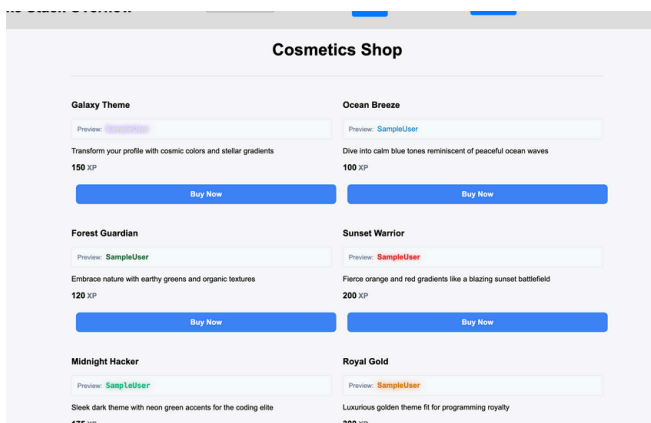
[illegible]

Cosmetics Shop

Galaxy Theme

Preview: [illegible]

Transform your profile with cosmic colors and stellar gradients

150 XP

Buy Now

Ocean Breeze

Preview: SampleUser

Dive into calm blue tones reminiscent of peaceful ocean waves

100 XP

Buy Now

Forest Guardian

Preview: SampleUser

Embrace nature with earthy greens and organic textures

120 XP

Buy Now

Sunset Warrior

Preview: SampleUser

Fierce orange and red gradients like a blazing sunset battlefield

200 XP

Buy Now

Midnight Hacker

Preview: SampleUser

Sleek dark theme with neon green accents for the coding elite

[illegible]

Royal Gold

Preview: SampleUser

Luxurious golden theme fit for programming royalty

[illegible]